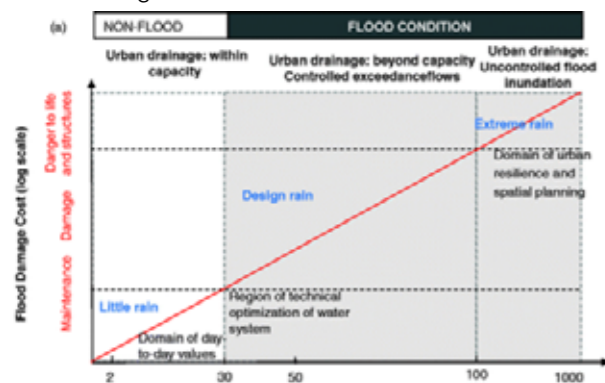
(a)

NON-FLOOD

FLOOD CONDITION

Urban drainage: within capacity

Urban drainage: beyond capacity Controlled exceedanceflows

Urban drainage: Uncontrolled flood inundation

Flood Damage Cost (log scale)

Danger to life and structures

Damage

Maintenance

Extreme rain

Domain of urban resilience and spatial planning

Design rain

Little rain

Region of technical optimization of water system

Domain of day-to-day values

2

30

50

100

1000